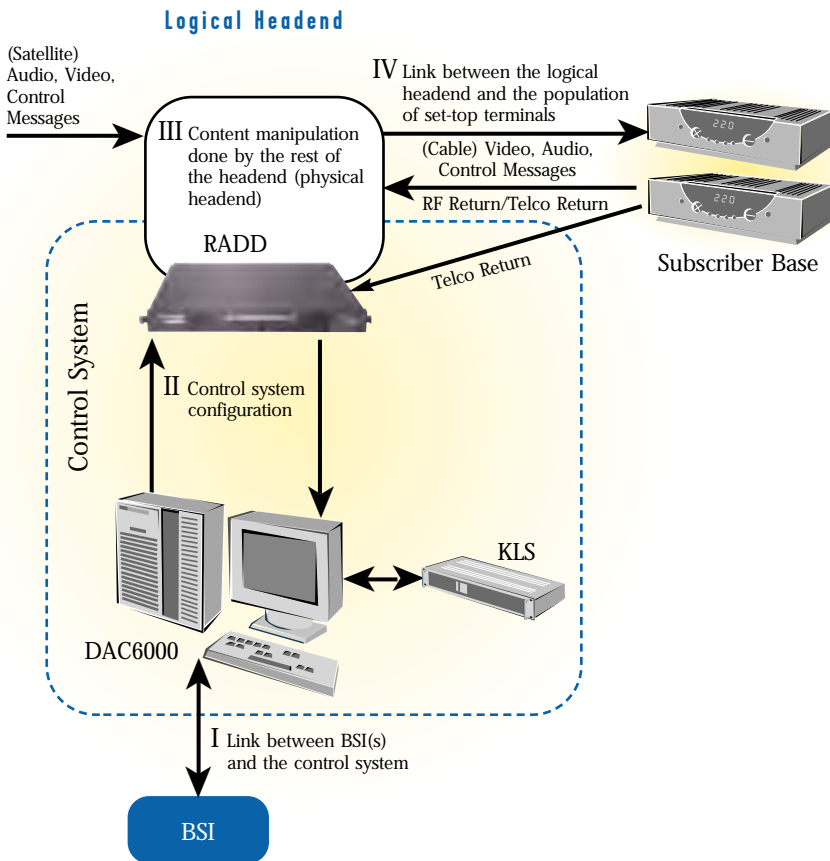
Logical Headend

(Satellite) Audio, Video, Control Messages

IV Link between the logical headend and the population of set-top terminals

III Content manipulation done by the rest of the headend (physical headend)

(Cable) Video, Audio, Control Messages

RF Return/Telco Return

220

220

Subscriber Base

RADD

Telco Return

Control System

II Control system configuration

KLS

DAC6000

I Link between BSI(s) and the control system

BSI